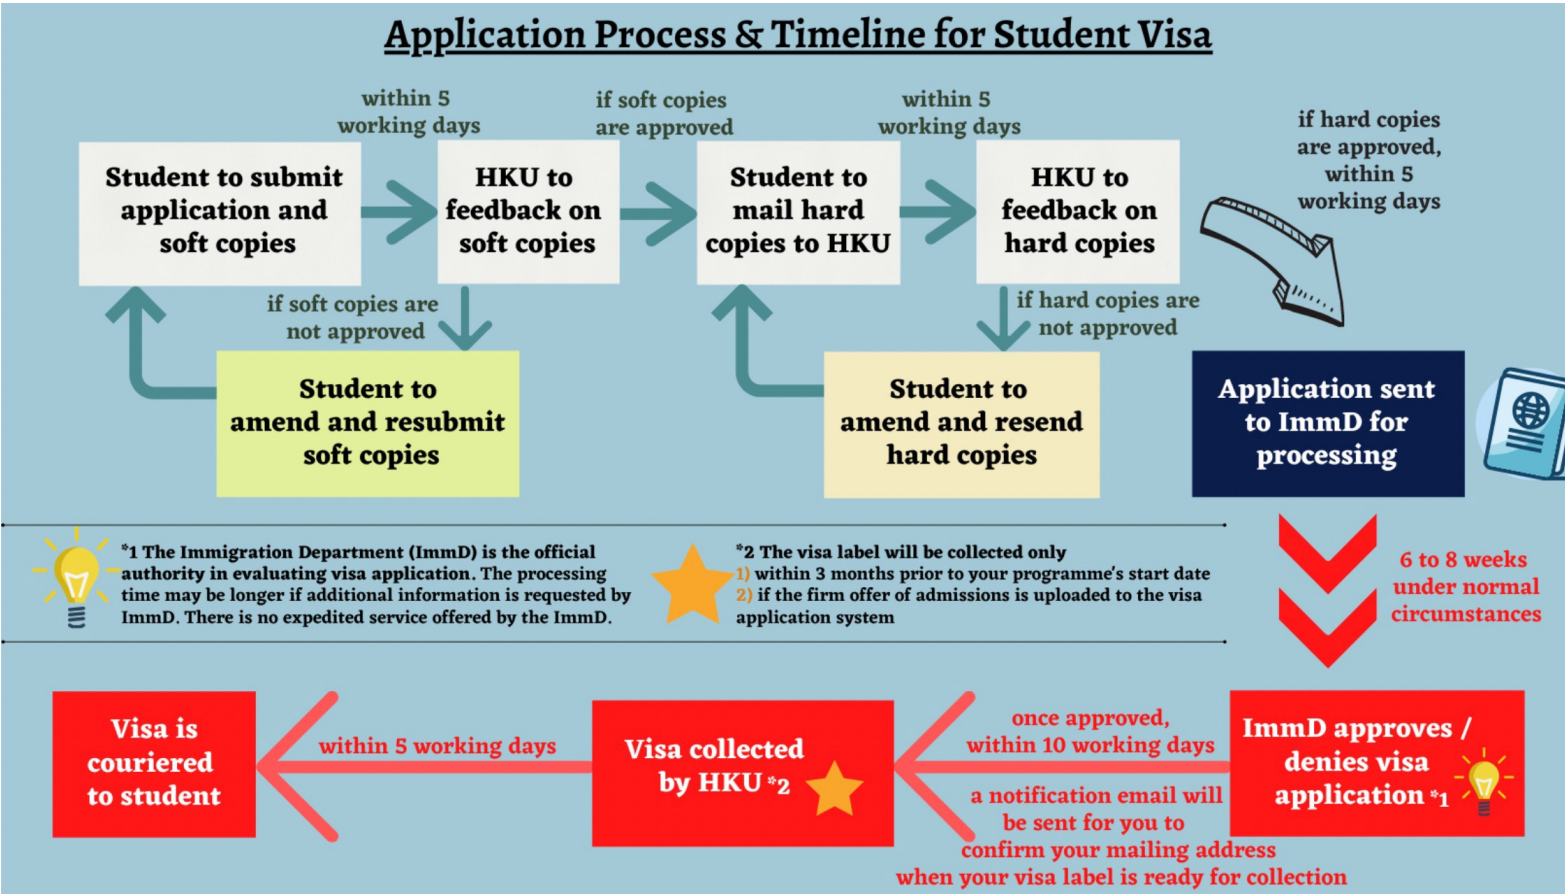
Application Process & Timeline for Student Visa

Student to submit application and soft copies

within 5 working days

HKU to feedback on soft copies

if soft copies are approved

Student to mail hard copies to HKU

within 5 working days

HKU to feedback on hard copies

if hard copies are approved, within 5 working days

if soft copies are not approved

Student to amend and resubmit soft copies

if hard copies are not approved

Student to amend and resend hard copies

Application sent to ImmD for processing

*1 The Immigration Department (ImmD) is the official authority in evaluating visa application. The processing time may be longer if additional information is requested by ImmD. There is no expedited service offered by the ImmD.

*2 The visa label will be collected only
1) within 3 months prior to your programme's start date
2) if the firm offer of admissions is uploaded to the visa application system

6 to 8 weeks under normal circumstances

Visa is couriered to student

within 5 working days

Visa collected by HKU *2

once approved, within 10 working days

a notification email will be sent for you to confirm your mailing address when your visa label is ready for collection

ImmD approves / denies visa application *1